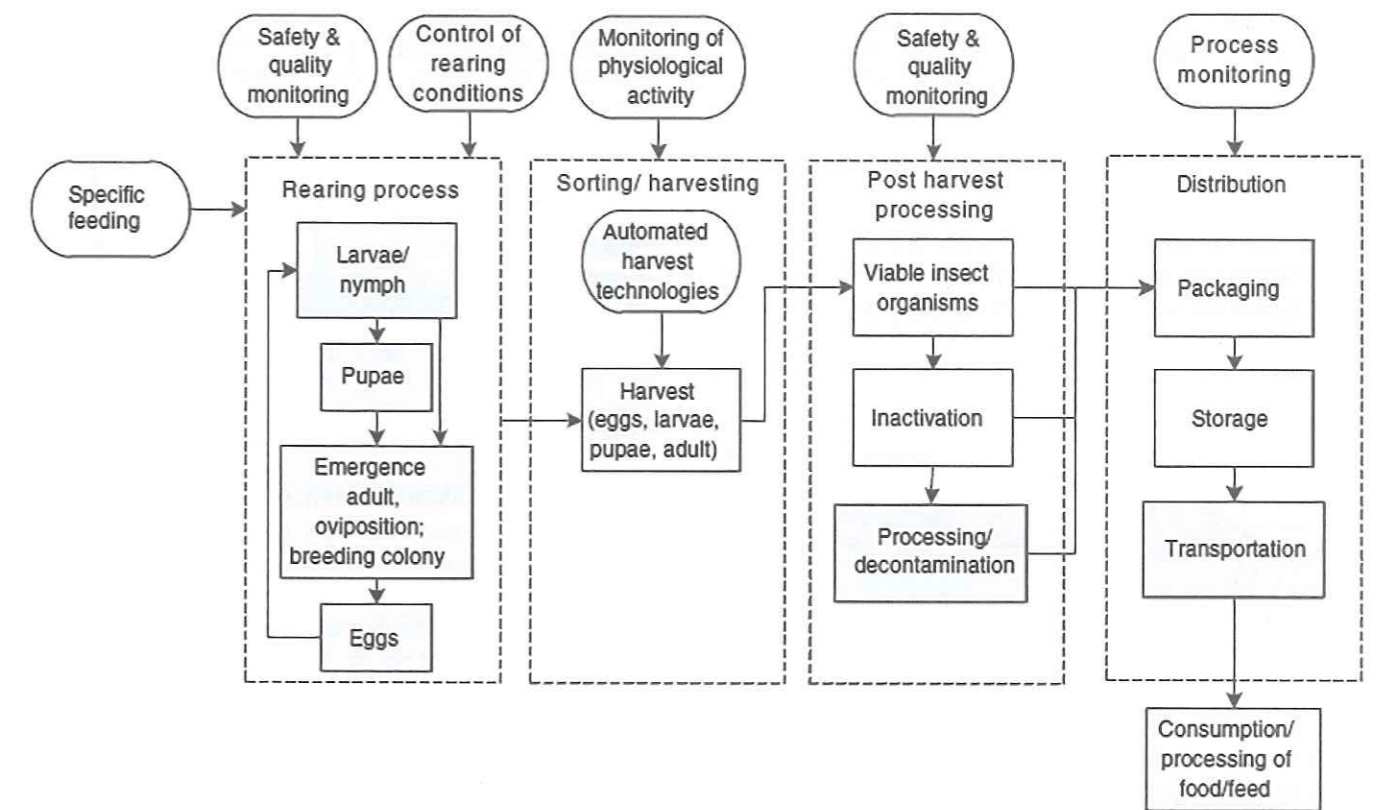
Safety & quality monitoring

Control of rearing conditions

Monitoring of physiological activity

Safety & quality monitoring

Process monitoring

Specific feeding

Rearing process

Larvae/ nymph

Pupae

Emergence adult, oviposition; breeding colony

Eggs

Sorting/ harvesting

Automated harvest technologies

Harvest (eggs, larvae, pupae, adult)

Post harvest processing

Viable insect organisms

Inactivation

Processing/ decontamination

Distribution

Packaging

Storage

Transportation

Consumption/ processing of food/feed